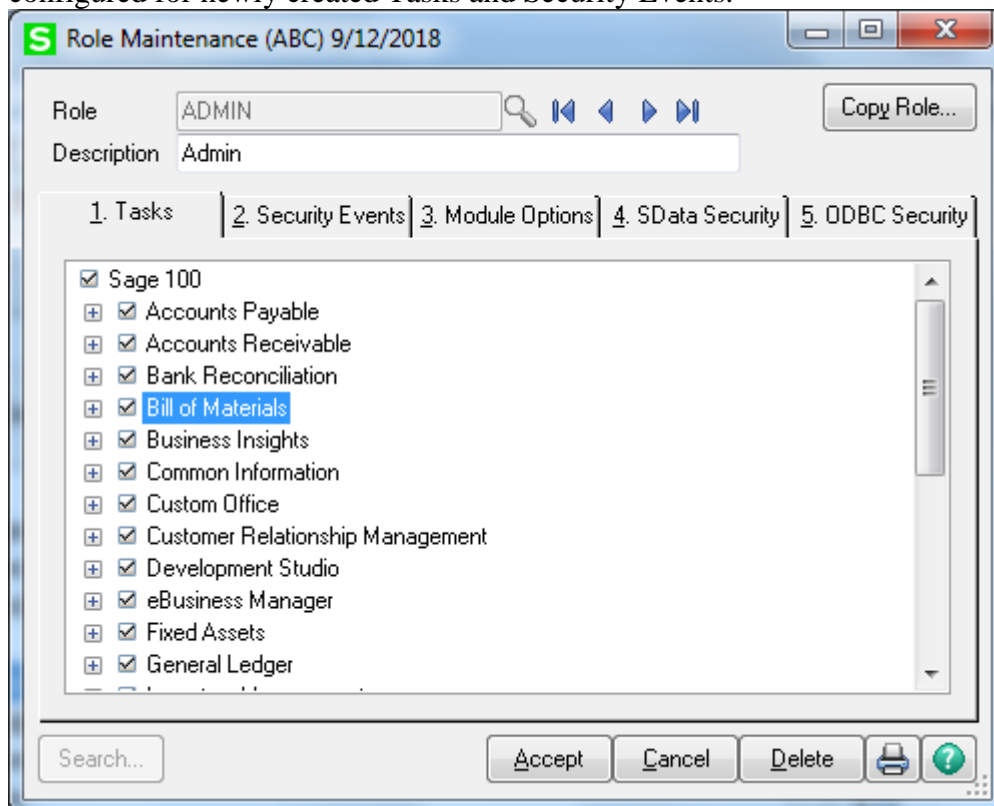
configured for newly created Tasks and Security Events.

S Role Maintenance (ABC) 9/12/2018

Role ADMIN

Copy Role...

Description Admin

1. Tasks | 2. Security Events | 3. Module Options | 4. SData Security | 5. ODBC Security

☑ Sage 100
☑ Accounts Payable
☑ Accounts Receivable
☑ Bank Reconciliation
☑ Bill of Materials
☑ Business Insights
☑ Common Information
☑ Custom Office
☑ Customer Relationship Management
☑ Development Studio
☑ eBusiness Manager
☑ Fixed Assets
☑ General Ledger
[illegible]

Search...

Accept | Cancel | Delete